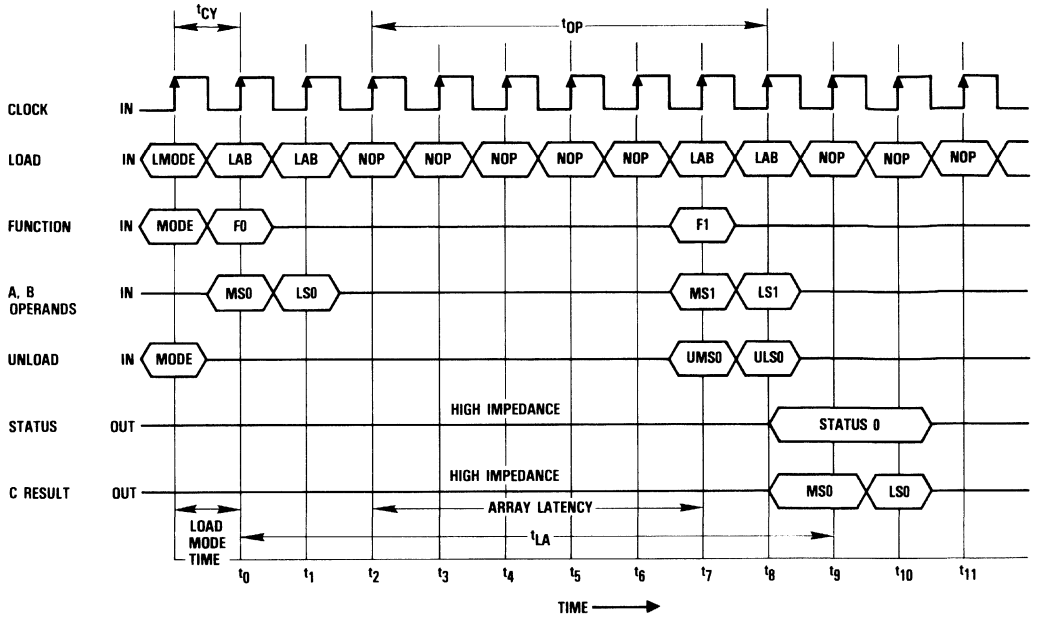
$t_{CY}$

$t_{OP}$

CLOCK IN

LOAD IN LMODE LAB LAB NOP NOP NOP NOP NOP LAB LAB NOP NOP NOP

FUNCTION IN MODE F0 F1

A, B OPERANDS IN MS0 LS0 MS1 LS1

UNLOAD IN MODE UMS0 ULS0

STATUS OUT HIGH IMPEDANCE STATUS 0

C RESULT OUT HIGH IMPEDANCE MS0 LS0

ARRAY LATENCY

LOAD MODE TIME

$t_{LA}$

$t_0$ $t_1$ $t_2$ $t_3$ $t_4$ $t_5$ $t_6$ $t_7$ $t_8$ $t_9$ $t_{10}$ $t_{11}$

TIME